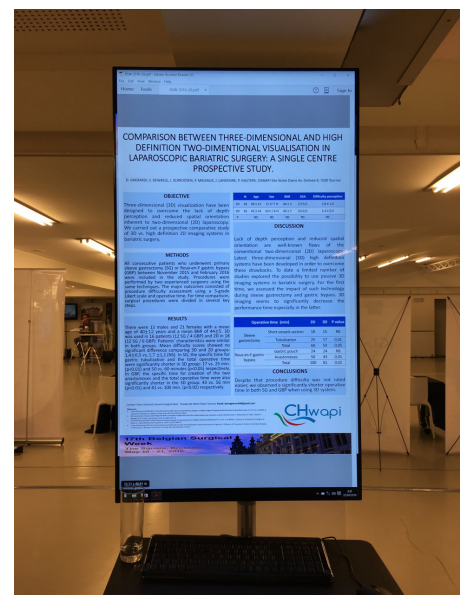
COMPARISON BETWEEN THREE-DIMENSIONAL AND HIGH DEFINITION TWO-DIMENSIONAL VISUALISATION IN LAPAROSCOPIC BARIATRIC SURGERY: A SINGLE CENTRE PROSPECTIVE STUDY.

OBJECTIVE

Three-dimensional (3D) visualisation have been designed to overcome the lack of depth perception and reduced spatial orientation inherent to two-dimensional (2D) laparoscopy. We carried out a prospective comparative study of 3D vs. high definition 2D imaging systems in bariatric surgery.

METHODS

All consecutive patients who underwent primary sleeve gastrectomy (SG) or Roux-en-Y gastric bypass (GBP) between November 2015 and February 2016 were included in the study. Procedures were performed by two experienced surgeons using the same techniques. The major outcomes considered: procedure difficulty assessment using a 5-grade Likert scale and operative time. For time comparison, surgical procedures were divided in several key steps.

RESULTS

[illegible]

DISCUSSION

Lack of depth perception and reduced spatial orientation are well-known flaws of the conventional two-dimensional (2D) laparoscope. Latest three-dimensional (3D) high definition systems have been developed in order to overcome these drawbacks. To date a limited number of studies explored the possibility to use (novel) 3D imaging systems in bariatric surgery. For the first time, we assessed the impact of such technology during sleeve gastrectomy and gastric bypass. 3D imaging seems to significantly decrease the performance time especially in the latter.

CONCLUSIONS

Despite that procedure difficulty was not rated easier, we observed a significantly shorter operative time in both SG and GBP when using 3D system.

CHwapi

17th Belgian Surgical Week

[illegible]